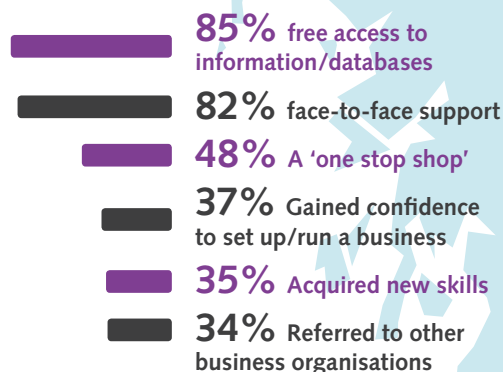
85% free access to information/databases

82% face-to-face support

48% A 'one stop shop'

37% Gained confidence to set up/run a business

35% Acquired new skills

34% Referred to other business organisations